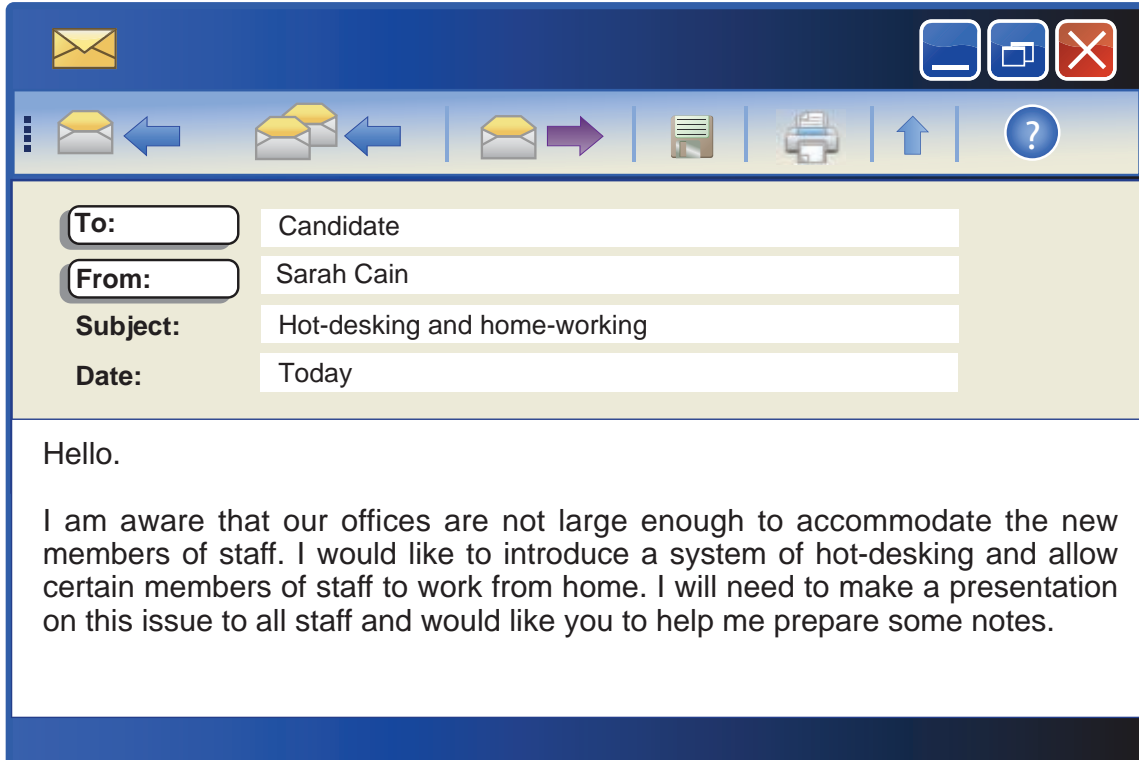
?

To: Candidate
From: Sarah Cain
Subject: Hot-desking and home-working
Date: Today

Hello.

I am aware that our offices are not large enough to accommodate the new members of staff. I would like to introduce a system of hot-desking and allow certain members of staff to work from home. I will need to make a presentation on this issue to all staff and would like you to help me prepare some notes.